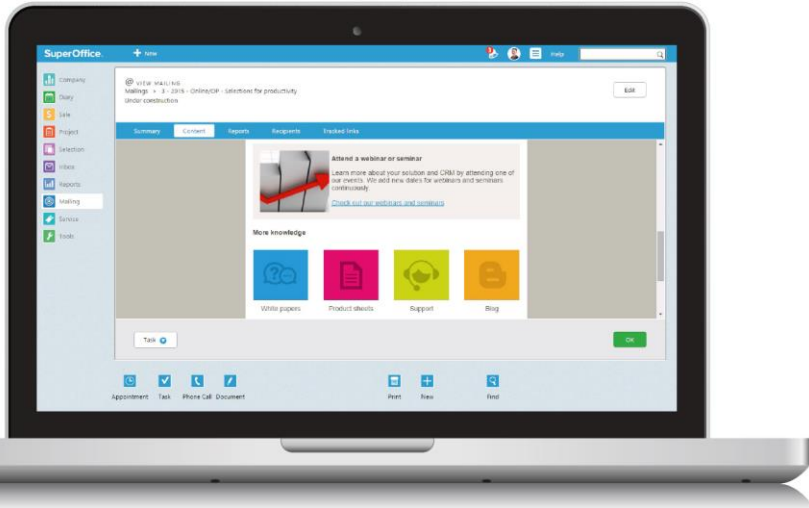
SuperOffice.

+ New

Help

Company
Diary
Sale
Project
Selection
Inbox
Reports
Mailing
Service
Tools

VIEW MAILING
Mailings » 3 - 2016 - Online/OP - Selections for productivity
Under construction

Edit

Summary
Content
Reports
Recipients
Tracked links

Attend a webinar or seminar

Learn more about your solution and CRM by attending one of our events. We add new dates for webinars and seminars continuously.

Check out our webinars and seminars

More knowledge

White papers
Product sheets
Support
Blog

Task

OK

Appointment
Task
Phone Call
Document
Print
New
Find